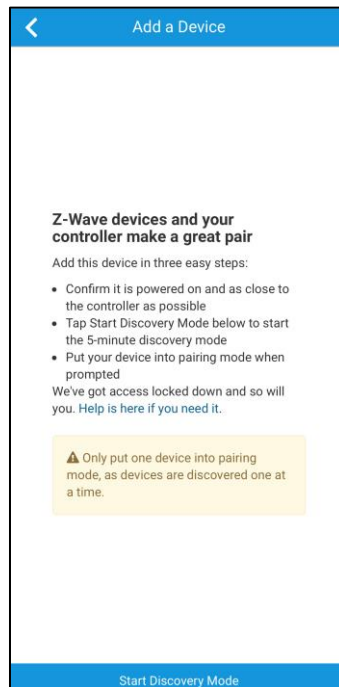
Add a Device

Z-Wave devices and your controller make a great pair

Add this device in three easy steps:

- Confirm it is powered on and as close to the controller as possible
- Tap Start Discovery Mode below to start the 5-minute discovery mode
- Put your device into pairing mode when prompted

We've got access locked down and so will you. Help is here if you need it.

⚠ Only put one device into pairing mode, as devices are discovered one at a time.

Start Discovery Mode